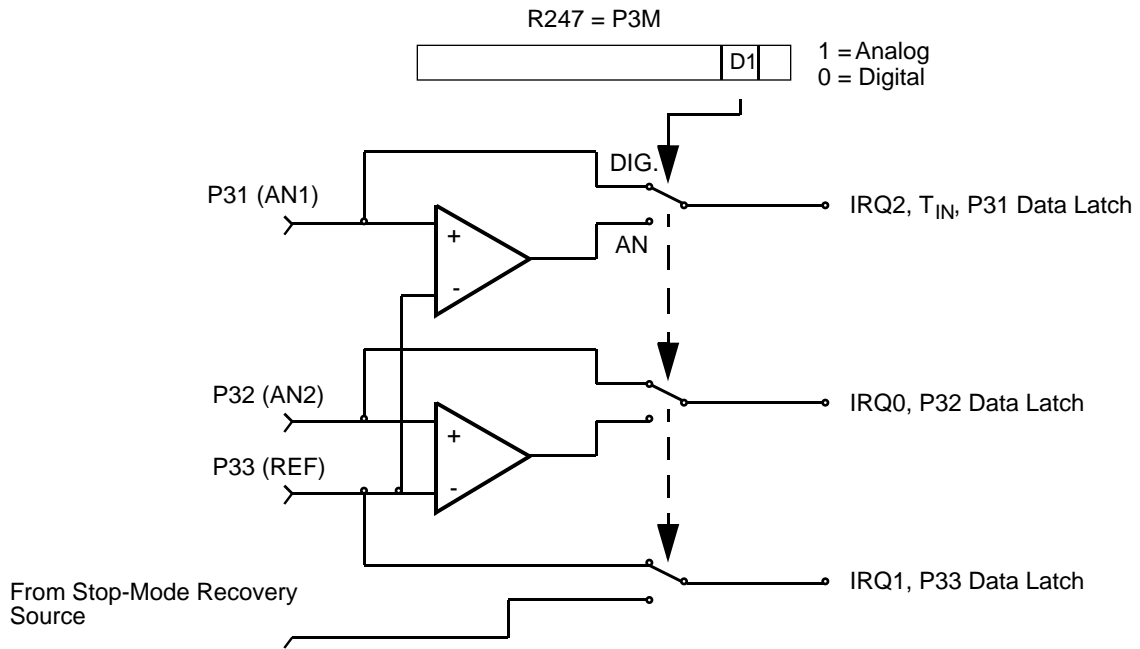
R247 = P3M

D1

1 = Analog
0 = Digital

DIG.

P31 (AN1)

+

-

AN

IRQ2, $T_{IN}$, P31 Data Latch

P32 (AN2)

+

-

P33 (REF)

IRQ0, P32 Data Latch

IRQ1, P33 Data Latch

From Stop-Mode Recovery Source